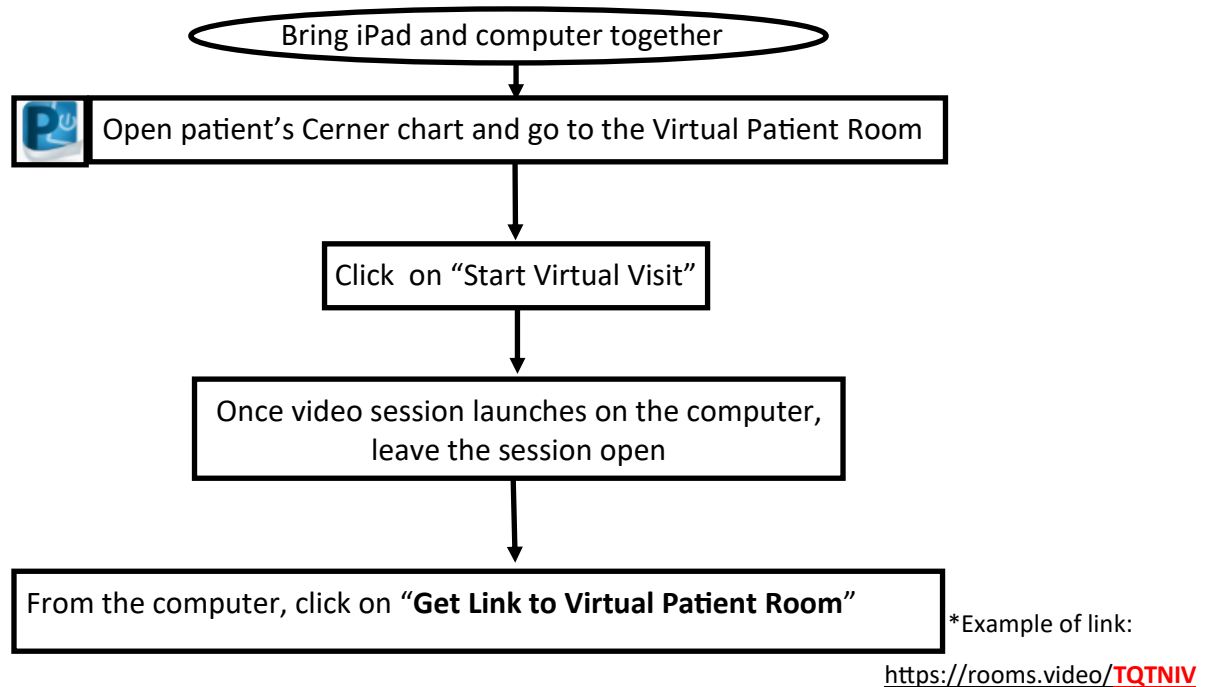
Bring iPad and computer together

Open patient’s Cerner chart and go to the Virtual Patient Room

Click on “Start Virtual Visit”

Once video session launches on the computer, leave the session open

From the computer, click on “**Get Link to Virtual Patient Room**”

*Example of link:

https://rooms.video/**TQTNIV**